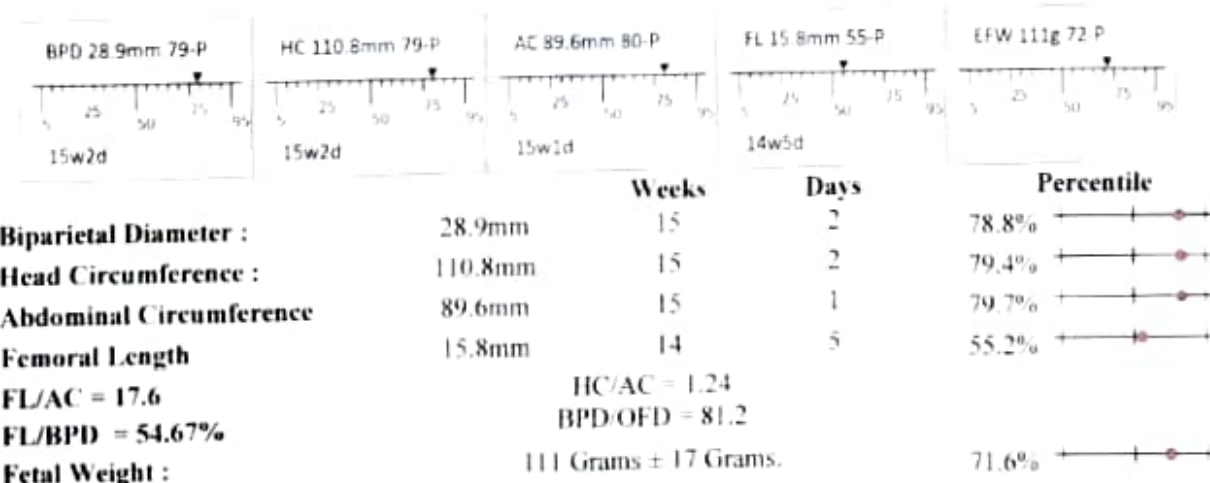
BPD 28.9mm 79-P
5 25 50 75 95
15w2d

HC 110.8mm 79-P
5 25 50 75 95
15w2d

AC 89.6mm 80-P
5 25 50 75 95
15w1d

FL 15.8mm 55-P
5 25 50 75 95
14w5d

EFW 111g 72-P
5 25 50 75 95

| | | Weeks | Days | Percentile |
|---|---|---|---|---|
| Biparietal Diameter : | 28.9mm | 15 | 2 | 78.8% |
| Head Circumference : | 110.8mm | 15 | 2 | 79.4% |
| Abdominal Circumference | 89.6mm | 15 | 1 | 79.7% |
| Femoral Length | 15.8mm | 14 | 5 | 55.2% |

FL/AC = 17.6
HC/AC = 1.24
FL/BPD = 54.67%
BPD/OFD = 81.2
Fetal Weight :
111 Grams ± 17 Grams.
71.6%